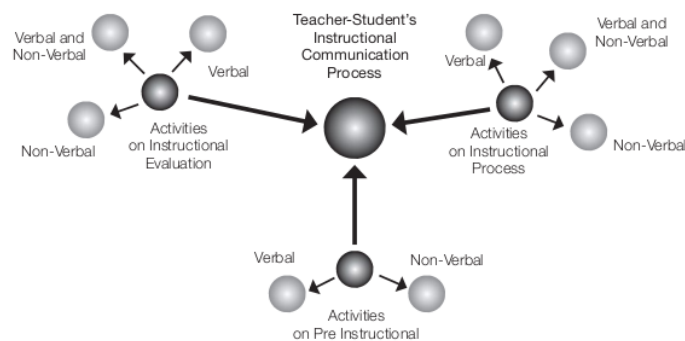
Teacher-Student's Instructional Communication Process

Verbal and Non-Verbal

Verbal

Non-Verbal

Activities on Instructional Evaluation

Verbal

Verbal and Non-Verbal

Non-Verbal

Activities on Instructional Process

Verbal

Non-Verbal

Activities on Pre Instructional